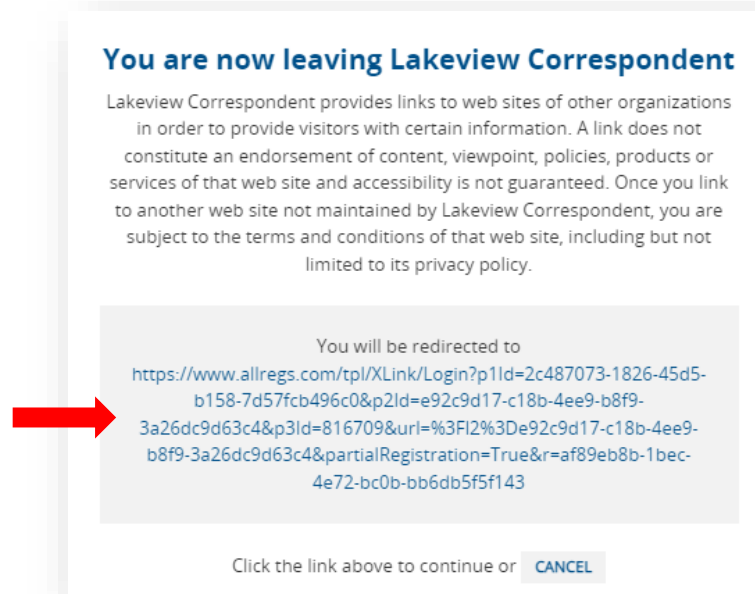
You are now leaving Lakeview Correspondent

Lakeview Correspondent provides links to web sites of other organizations in order to provide visitors with certain information. A link does not constitute an endorsement of content, viewpoint, policies, products or services of that web site and accessibility is not guaranteed. Once you link to another web site not maintained by Lakeview Correspondent, you are subject to the terms and conditions of that web site, including but not limited to its privacy policy.

You will be redirected to
https://www.allregs.com/tpl/XLink/Login?p1Id=2c487073-1826-45d5-b158-7d57fcb496c0&p2Id=e92c9d17-c18b-4ee9-b8f9-3a26dc9d63c4&p3Id=816709&url=%3Fl2%3De92c9d17-c18b-4ee9-b8f9-3a26dc9d63c4&partialRegistration=True&r=af89eb8b-1bec-4e72-bc0b-bb6db5f5f143

Click the link above to continue or CANCEL